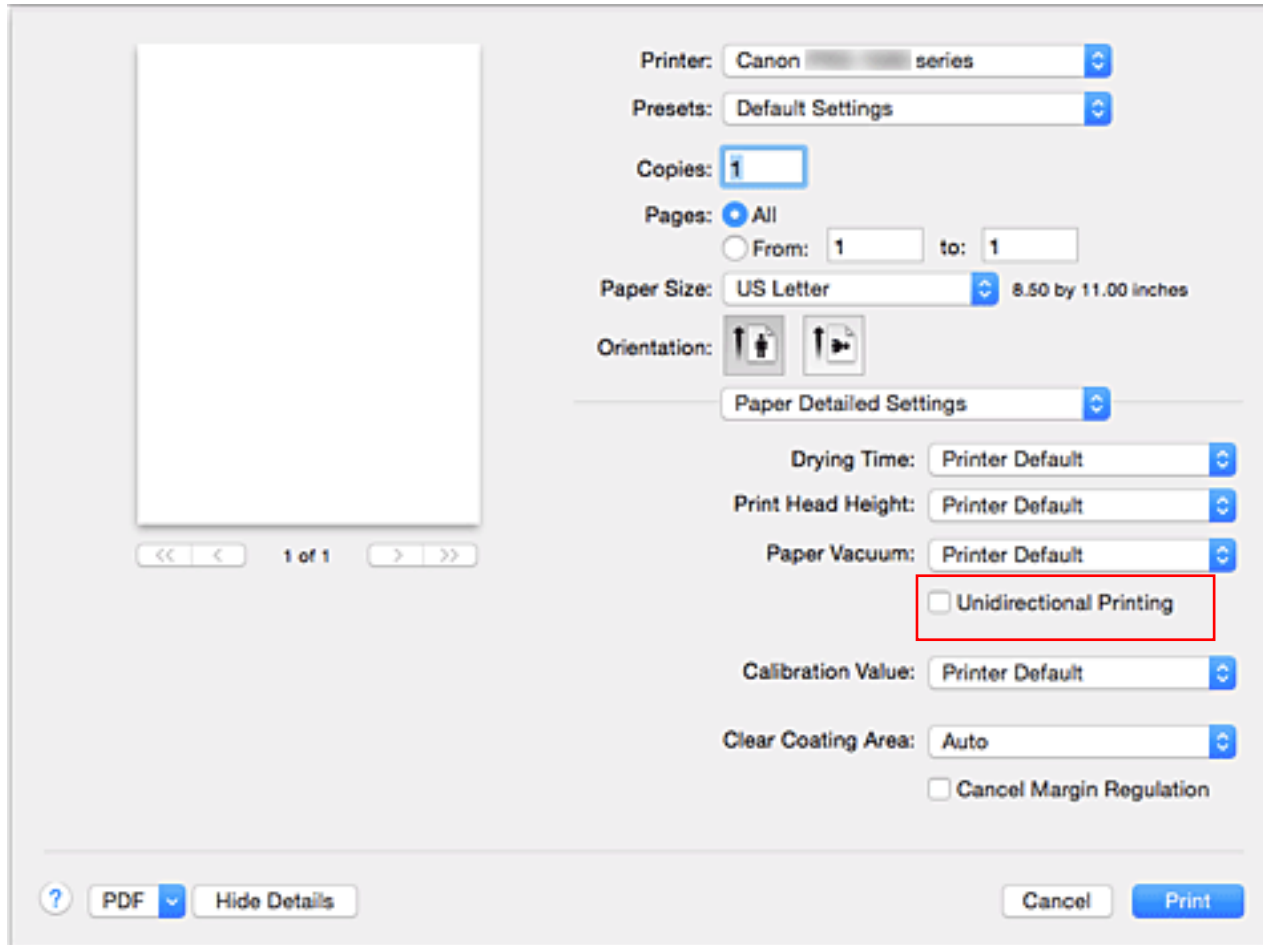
Printer: Canon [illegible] series

Presets: Default Settings

Copies: 1

Pages: All

From: 1 to: 1

Paper Size: US Letter 8.50 by 11.00 inches

Orientation:

Paper Detailed Settings

Drying Time: Printer Default

Print Head Height: Printer Default

Paper Vacuum: Printer Default

Unidirectional Printing

Calibration Value: Printer Default

Clear Coating Area: Auto

Cancel Margin Regulation

1 of 1

?

PDF

Hide Details

Cancel

Print